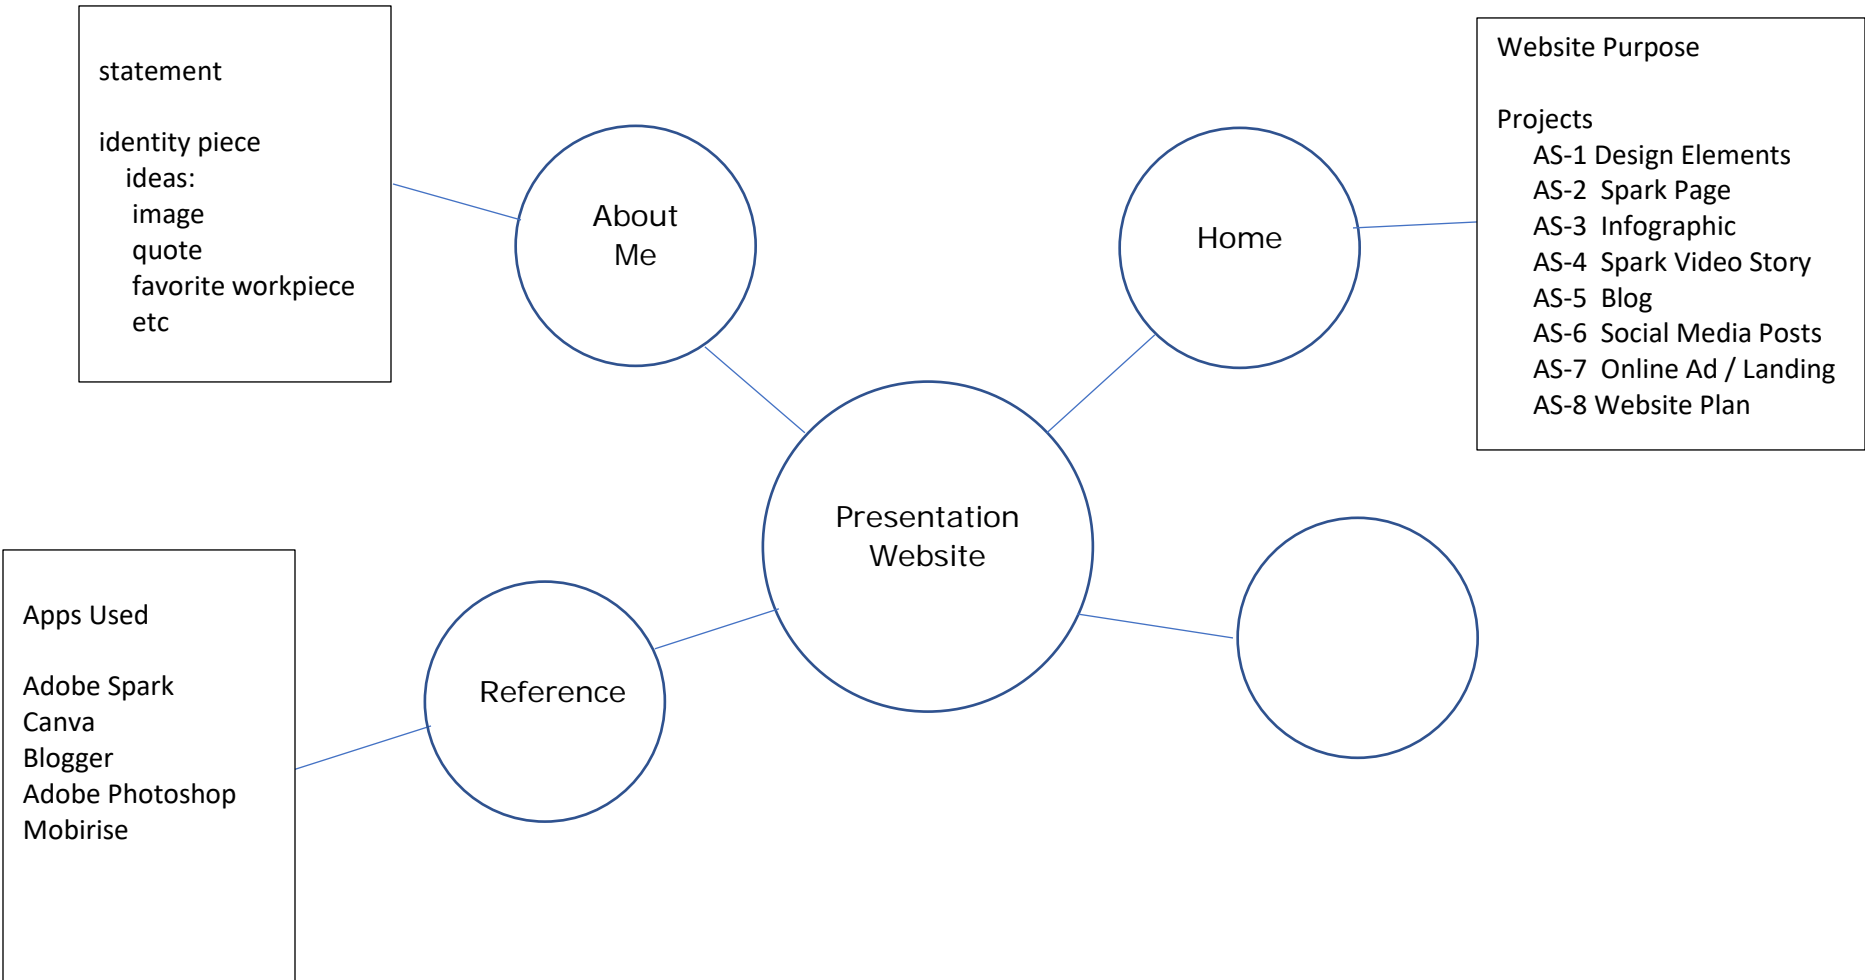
statement

identity piece
ideas:
image
quote
favorite workpiece
etc

About Me

Home

Website Purpose

Projects
AS-1 Design Elements
AS-2 Spark Page
AS-3 Infographic
AS-4 Spark Video Story
AS-5 Blog
AS-6 Social Media Posts
AS-7 Online Ad / Landing
AS-8 Website Plan

Presentation Website

Apps Used

Adobe Spark
Canva
Blogger
Adobe Photoshop
Mobirise

Reference